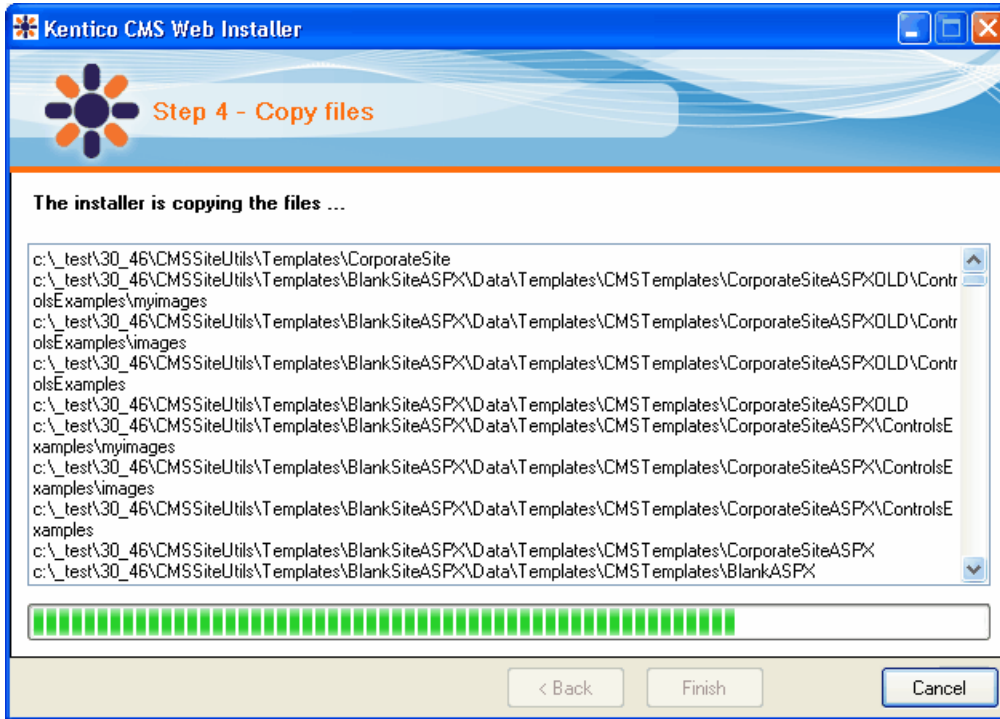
Kentico CMS Web Installer

Step 4 - Copy files

The installer is copying the files ...

c:\_test\30_46\CMSSiteUtils\Templates\CorporateSite
c:\_test\30_46\CMSSiteUtils\Templates\BlankSiteASPX\Data\Templates\CMSTemplates\CorporateSiteASPXOLD\ControlsExamples\myimages
c:\_test\30_46\CMSSiteUtils\Templates\BlankSiteASPX\Data\Templates\CMSTemplates\CorporateSiteASPXOLD\ControlsExamples\images
c:\_test\30_46\CMSSiteUtils\Templates\BlankSiteASPX\Data\Templates\CMSTemplates\CorporateSiteASPXOLD\ControlsExamples
c:\_test\30_46\CMSSiteUtils\Templates\BlankSiteASPX\Data\Templates\CMSTemplates\CorporateSiteASPXOLD
c:\_test\30_46\CMSSiteUtils\Templates\BlankSiteASPX\Data\Templates\CMSTemplates\CorporateSiteASPX\ControlsExamples\myimages
c:\_test\30_46\CMSSiteUtils\Templates\BlankSiteASPX\Data\Templates\CMSTemplates\CorporateSiteASPX\ControlsExamples\images
c:\_test\30_46\CMSSiteUtils\Templates\BlankSiteASPX\Data\Templates\CMSTemplates\CorporateSiteASPX\ControlsExamples
c:\_test\30_46\CMSSiteUtils\Templates\BlankSiteASPX\Data\Templates\CMSTemplates\CorporateSiteASPX
c:\_test\30_46\CMSSiteUtils\Templates\BlankSiteASPX\Data\Templates\CMSTemplates\BlankASPX

< Back
Finish
Cancel